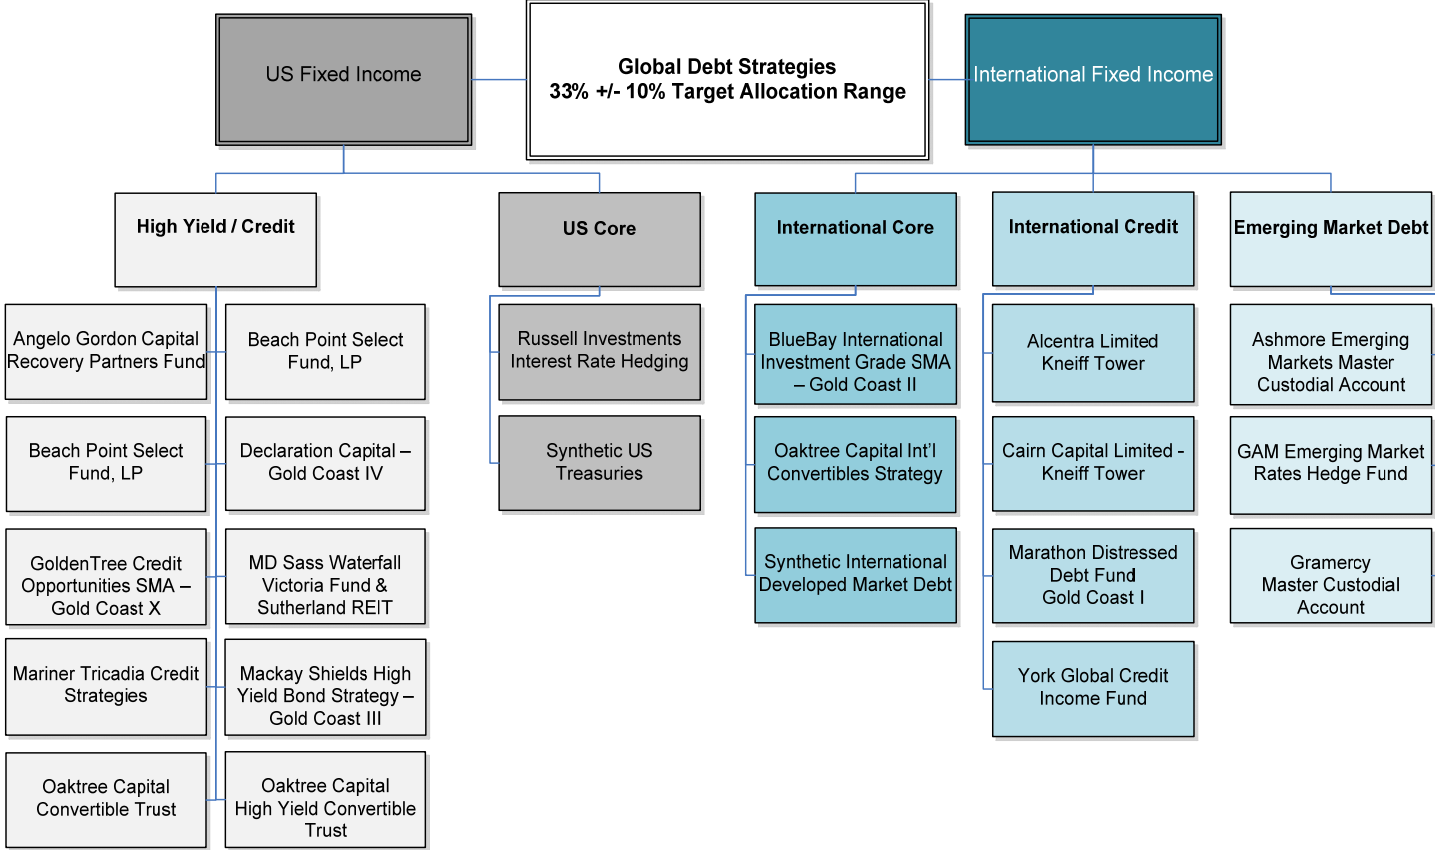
US Fixed Income

Global Debt Strategies
33% +/- 10% Target Allocation Range

International Fixed Income

High Yield / Credit

Angelo Gordon Capital Recovery Partners Fund

Beach Point Select Fund, LP

Beach Point Select Fund, LP

Declaration Capital – Gold Coast IV

GoldenTree Credit Opportunities SMA – Gold Coast X

MD Sass Waterfall Victoria Fund & Sutherland REIT

Mariner Tricadia Credit Strategies

Mackay Shields High Yield Bond Strategy – Gold Coast III

Oaktree Capital Convertible Trust

Oaktree Capital High Yield Convertible Trust

US Core

Russell Investments Interest Rate Hedging

Synthetic US Treasuries

International Core

BlueBay International Investment Grade SMA – Gold Coast II

Oaktree Capital Int'l Convertibles Strategy

Synthetic International Developed Market Debt

International Credit

Alcentra Limited Kneiff Tower

Cairn Capital Limited - Kneiff Tower

Marathon Distressed Debt Fund Gold Coast I

York Global Credit Income Fund

Emerging Market Debt

Ashmore Emerging Markets Master Custodial Account

GAM Emerging Market Rates Hedge Fund

Gramercy Master Custodial Account